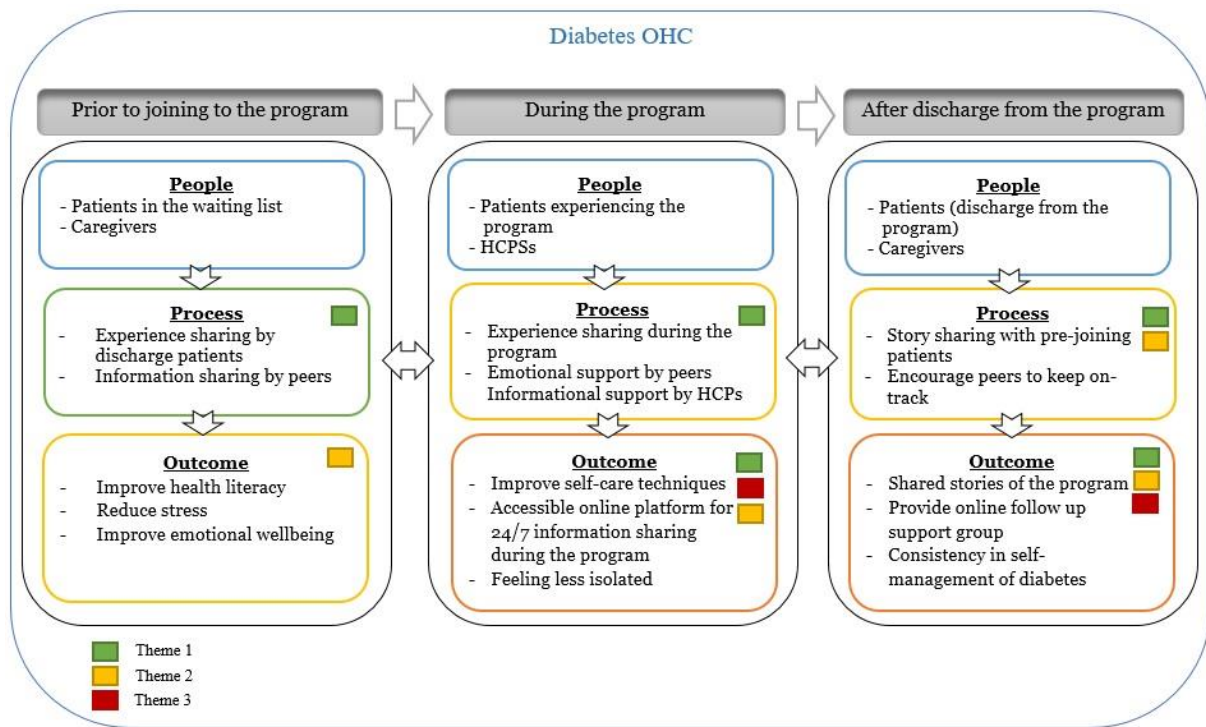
Diabetes OHC

Prior to joining to the program

People
- Patients in the waiting list
- Caregivers

Process
- Experience sharing by discharge patients
- Information sharing by peers

Outcome
- Improve health literacy
- Reduce stress
- Improve emotional wellbeing

During the program

People
- Patients experiencing the program
- HCPSs

Process
- Experience sharing during the program
- Emotional support by peers Informational support by HCPs

Outcome
- Improve self-care techniques
- Accessible online platform for 24/7 information sharing during the program
- Feeling less isolated

After discharge from the program

People
- Patients (discharge from the program)
- Caregivers

Process
- Story sharing with pre-joining patients
- Encourage peers to keep on-track

Outcome
- Shared stories of the program
- Provide online follow up support group
- Consistency in self-management of diabetes

Theme 1
Theme 2
Theme 3